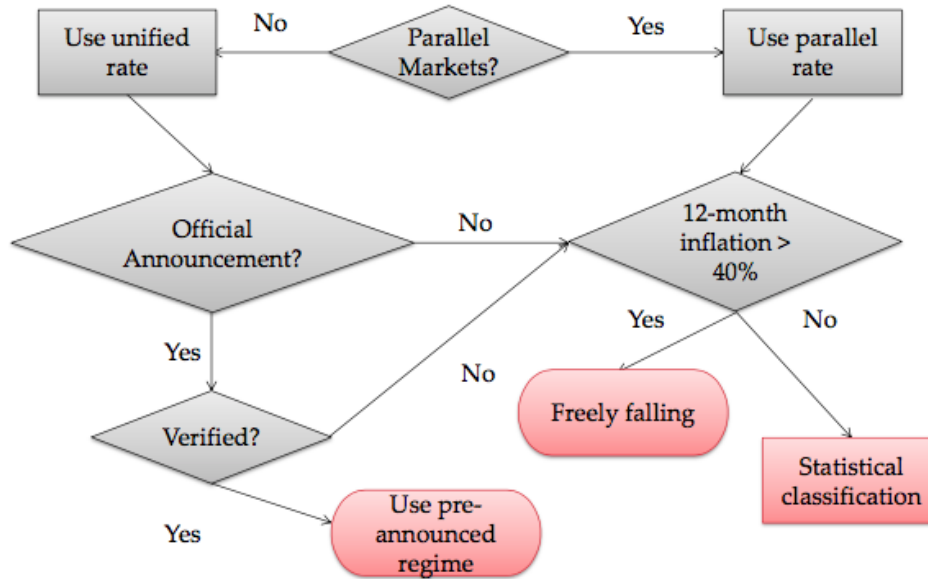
Use unified rate

No

Parallel Markets?

Yes

Use parallel rate

Official Announcement?

No

12-month inflation > 40%

Yes

No

Yes

No

Freely falling

Verified?

Statistical classification

Yes

Use pre-announced regime